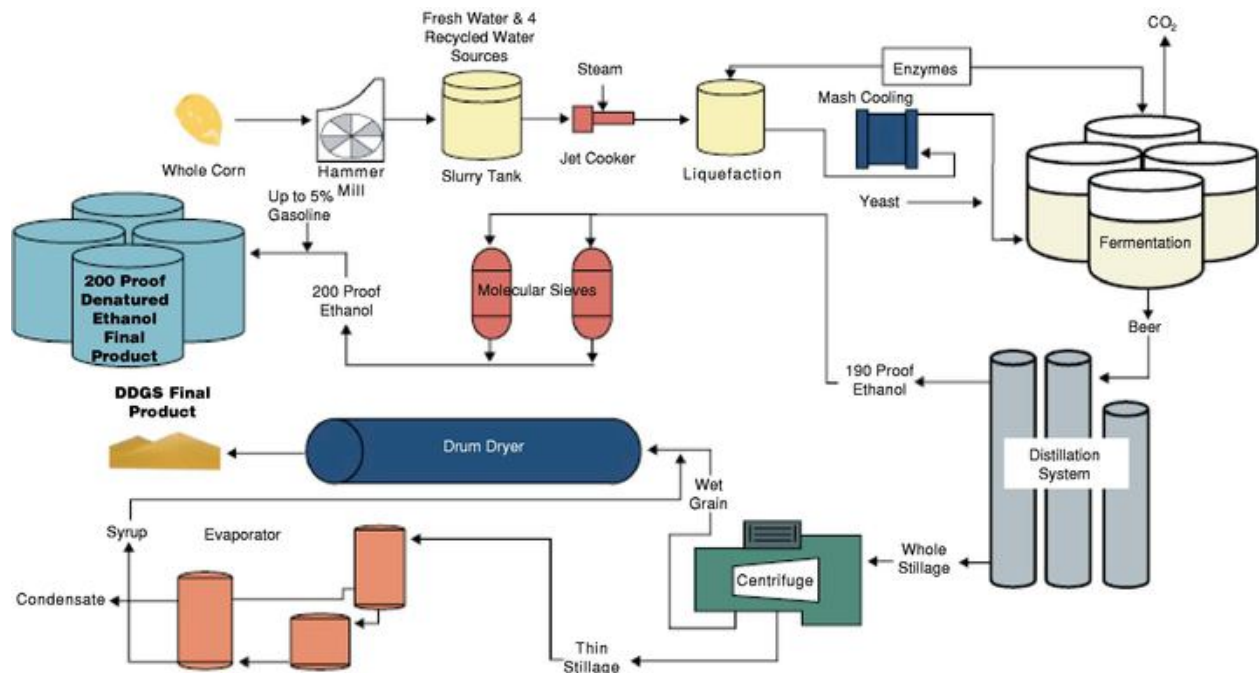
Fresh Water & 4 Recycled Water Sources

Steam

Enzymes

$CO_2$

Mash Cooling

Whole Corn

Hammer Mill

Slurry Tank

Jet Cooker

Liquefaction

Yeast

Fermentation

Up to 5% Gasoline

200 Proof Denatured Ethanol Final Product

200 Proof Ethanol

Molecular Sieves

Beer

190 Proof Ethanol

DDGS Final Product

Drum Dryer

Distillation System

Wet Grain

Syrup

Evaporator

Condensate

Centrifuge

Whole Stillage

Thin Stillage